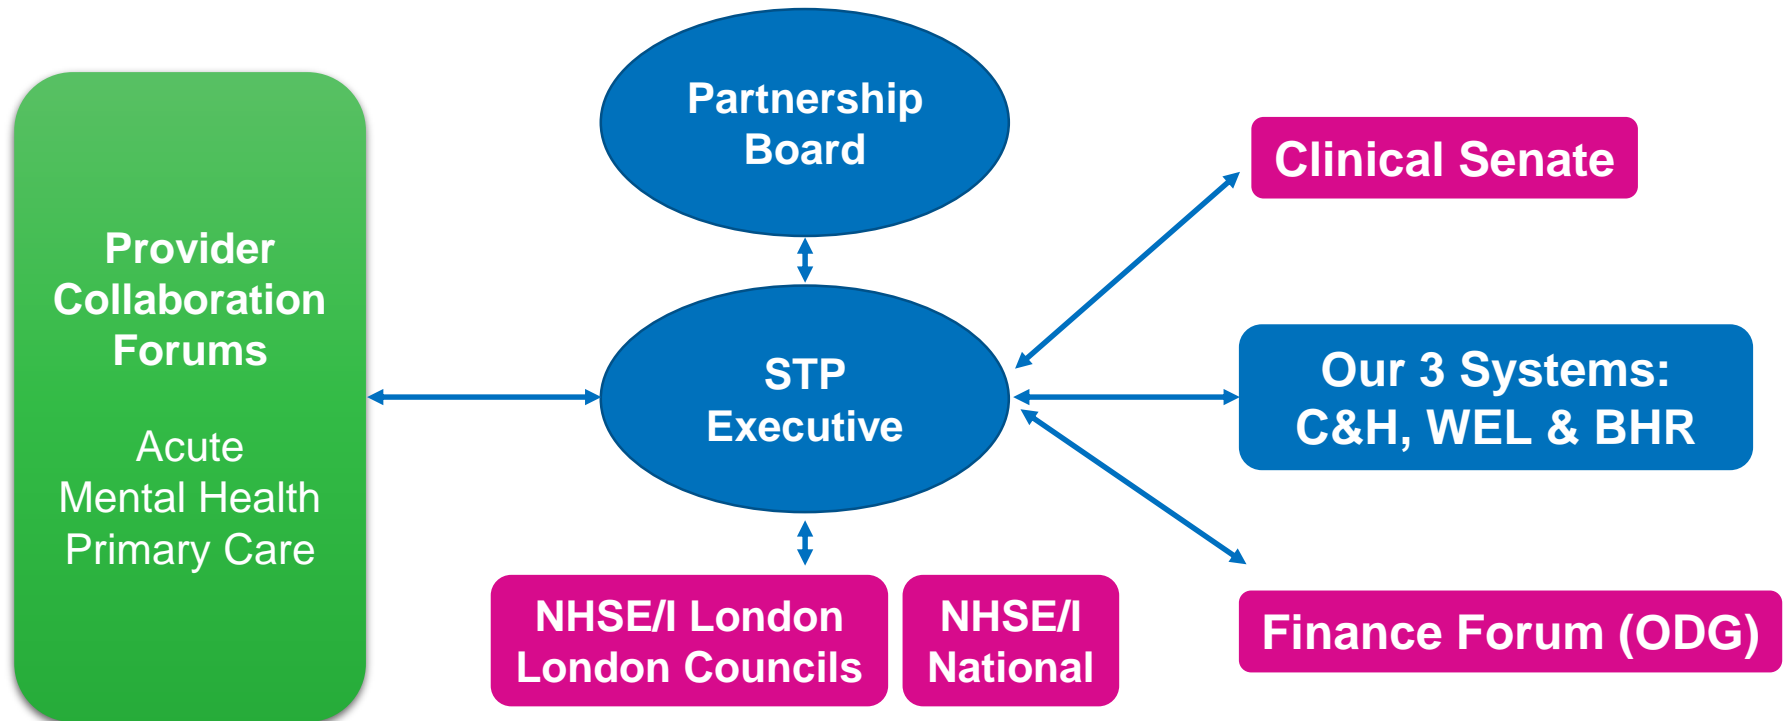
Provider Collaboration Forums

Acute
Mental Health
Primary Care

Partnership Board

STP Executive

Clinical Senate

Our 3 Systems: C&H, WEL & BHR

Finance Forum (ODG)

NHSE/I London
London Councils

NHSE/I
National